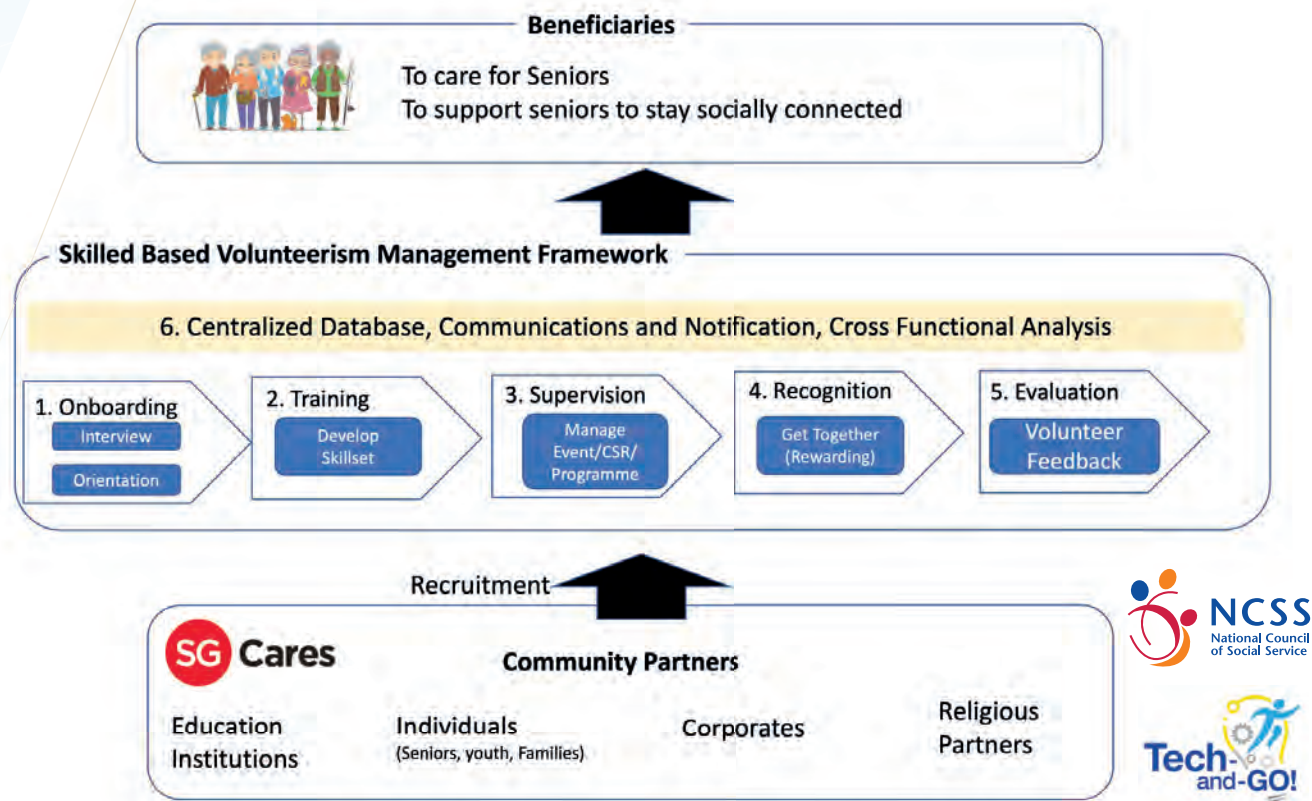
Beneficiaries

To care for Seniors
To support seniors to stay socially connected

Skilled Based Volunteerism Management Framework

6. Centralized Database, Communications and Notification, Cross Functional Analysis

1. Onboarding
Interview
Orientation

2. Training
Develop Skillset

3. Supervision
Manage Event/CSR/ Programme

4. Recognition
Get Together (Rewarding)

5. Evaluation
Volunteer Feedback

Recruitment

SG Cares

Community Partners

Education Institutions

Individuals
(Seniors, youth, Families)

Corporates

Religious Partners

NCSS
National Council of Social Service

Tech-and-GO!